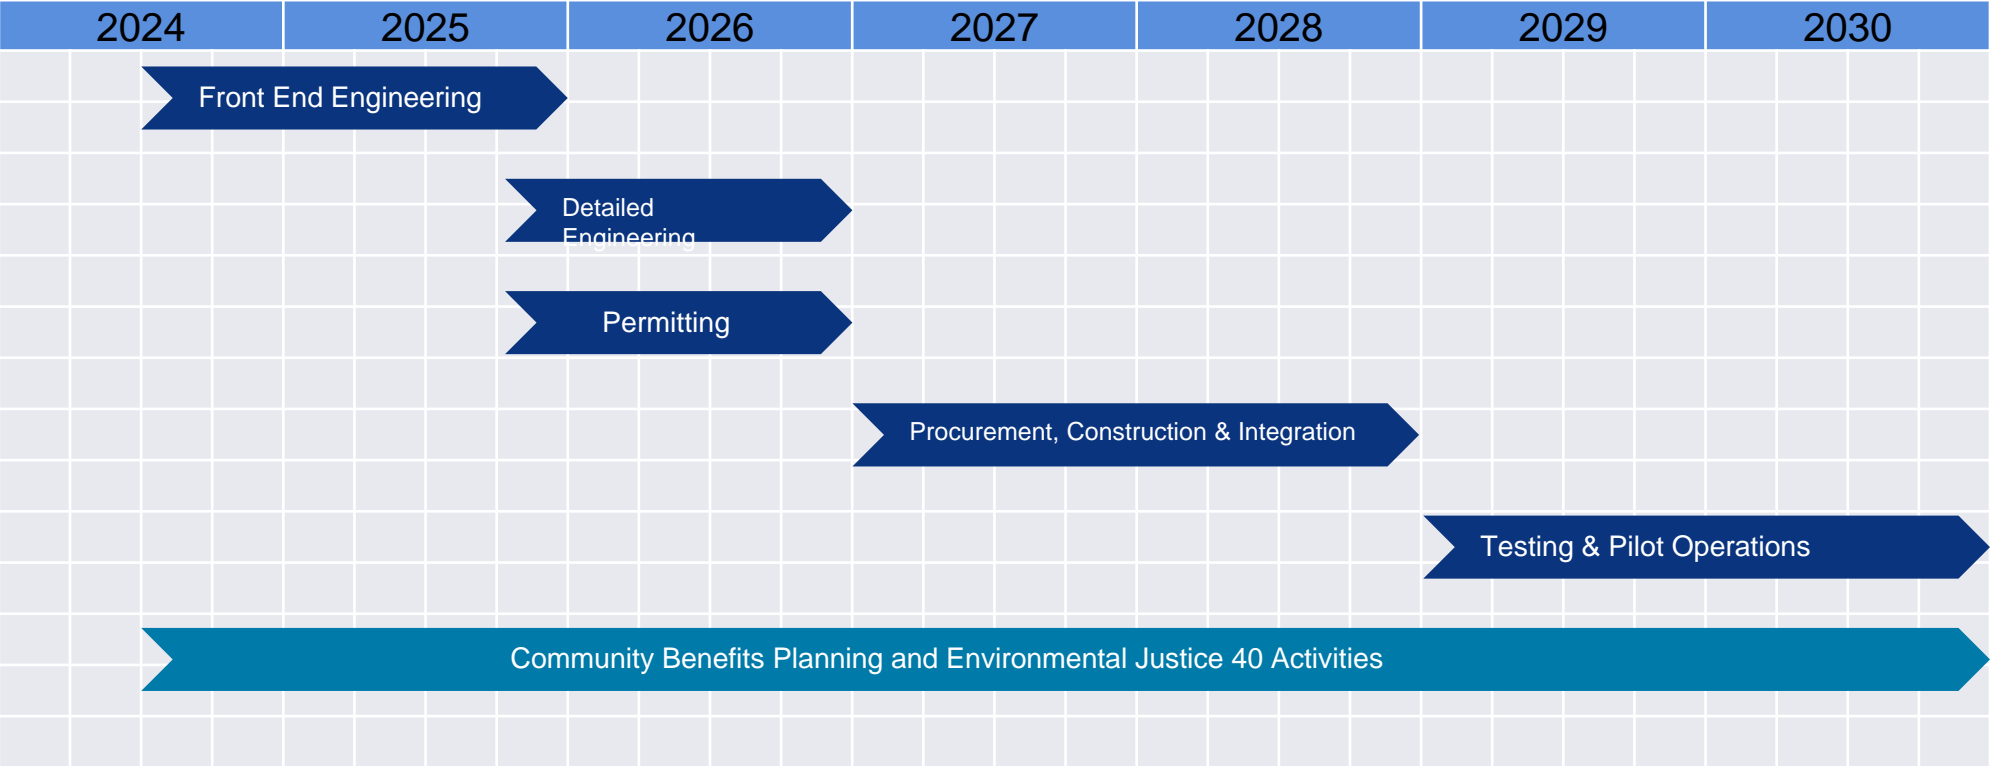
| 2024 | 2025 | 2026 | 2027 | 2028 | 2029 | 2030 |
|---|---|---|---|---|---|---|

Front End Engineering

Detailed Engineering

Permitting

Procurement, Construction & Integration

Testing & Pilot Operations

Community Benefits Planning and Environmental Justice 40 Activities